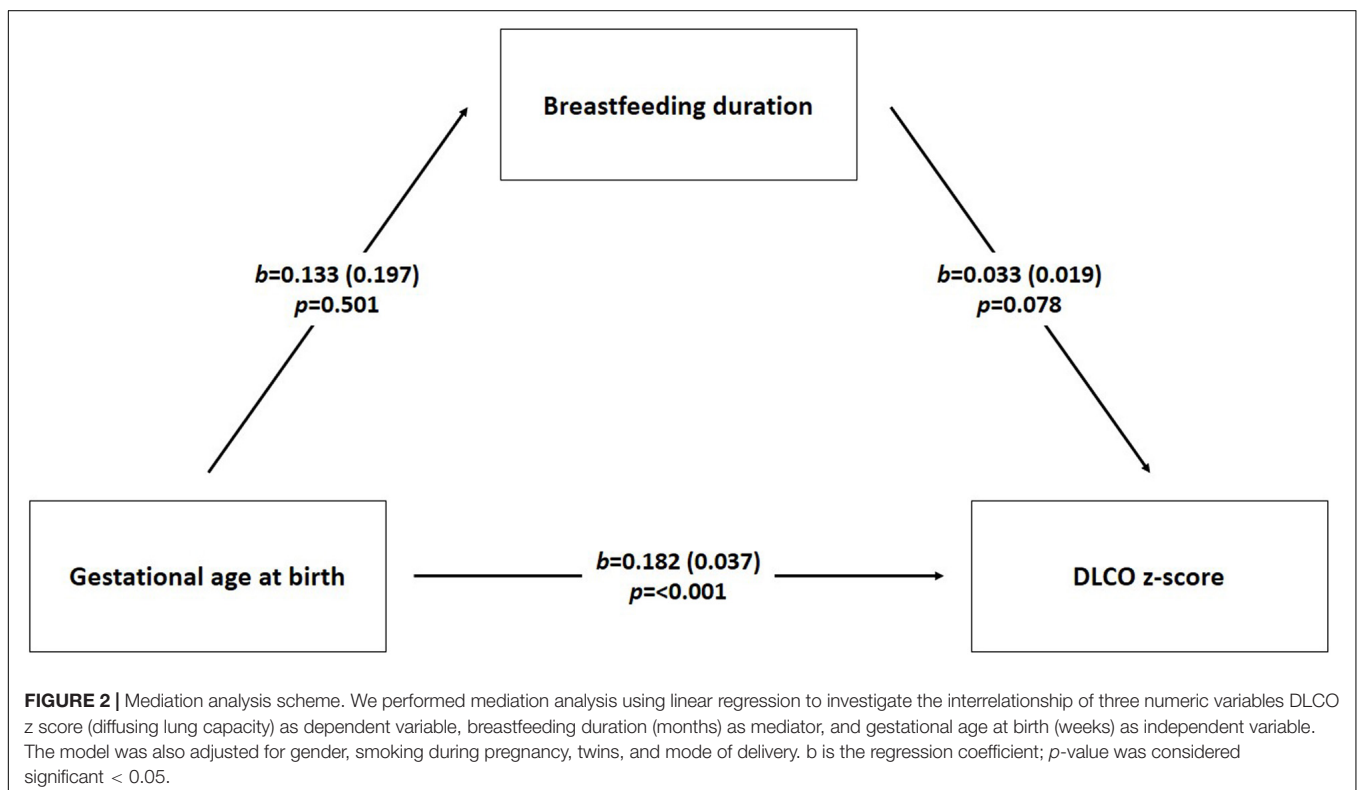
Breastfeeding duration

b=0.133 (0.197)
p=0.501

b=0.033 (0.019)
p=0.078

Gestational age at birth

b=0.182 (0.037)
p=<0.001

DLCO z-score

**FIGURE 2 |** Mediation analysis scheme. We performed mediation analysis using linear regression to investigate the interrelationship of three numeric variables DLCO z score (diffusing lung capacity) as dependent variable, breastfeeding duration (months) as mediator, and gestational age at birth (weeks) as independent variable. The model was also adjusted for gender, smoking during pregnancy, twins, and mode of delivery. b is the regression coefficient; p-value was considered significant $< 0.05$.